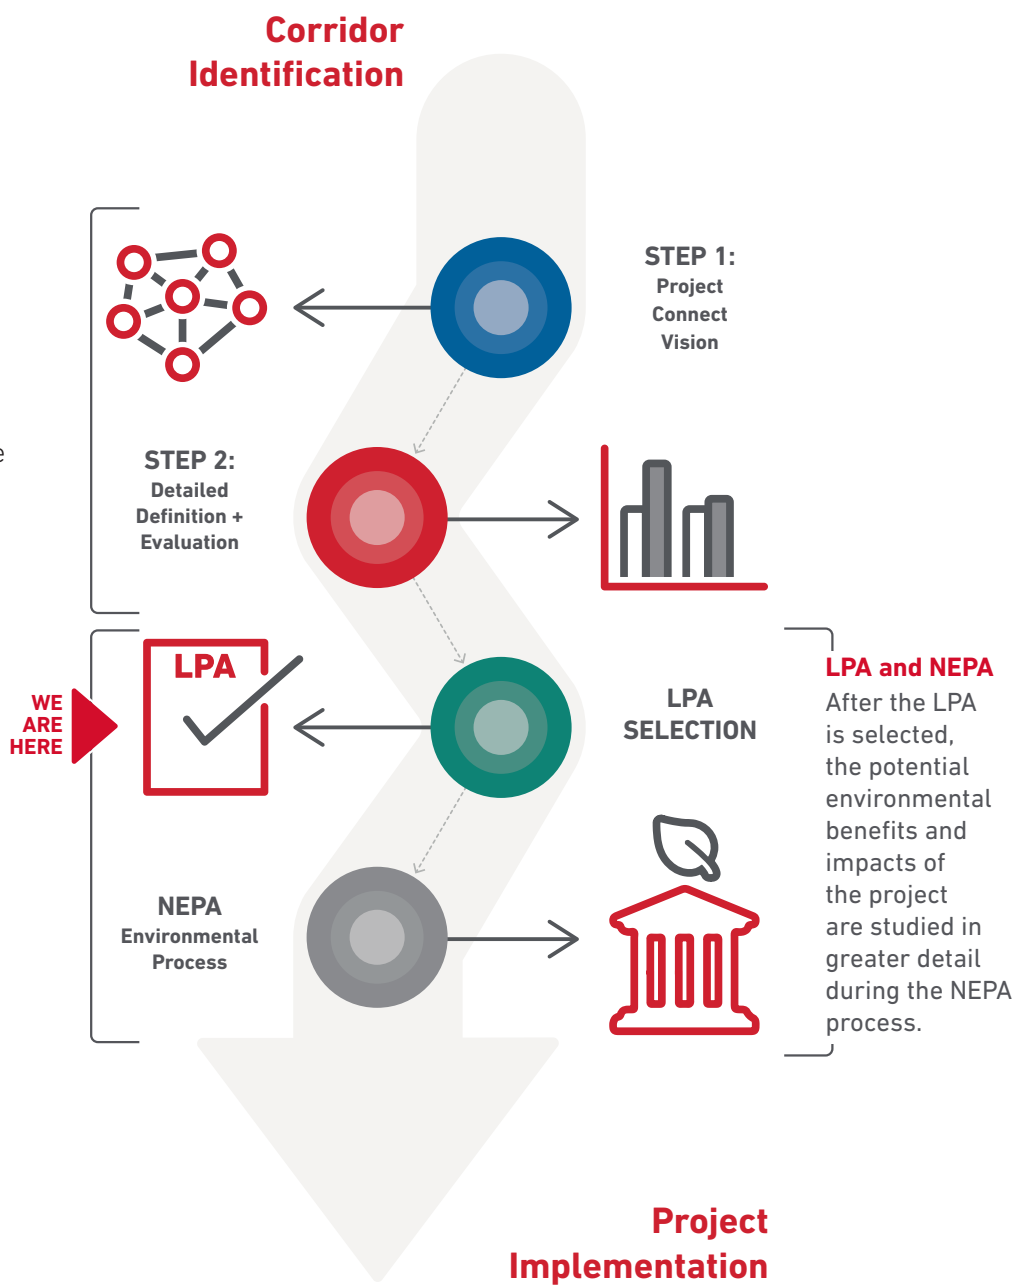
Corridor Identification

STEP 1:
Project Connect Vision

STEP 2:
Detailed Definition + Evaluation

LPA

WE ARE HERE

LPA SELECTION

LPA and NEPA
After the LPA is selected, the potential environmental benefits and impacts of the project are studied in greater detail during the NEPA process.

NEPA
Environmental Process

Project Implementation